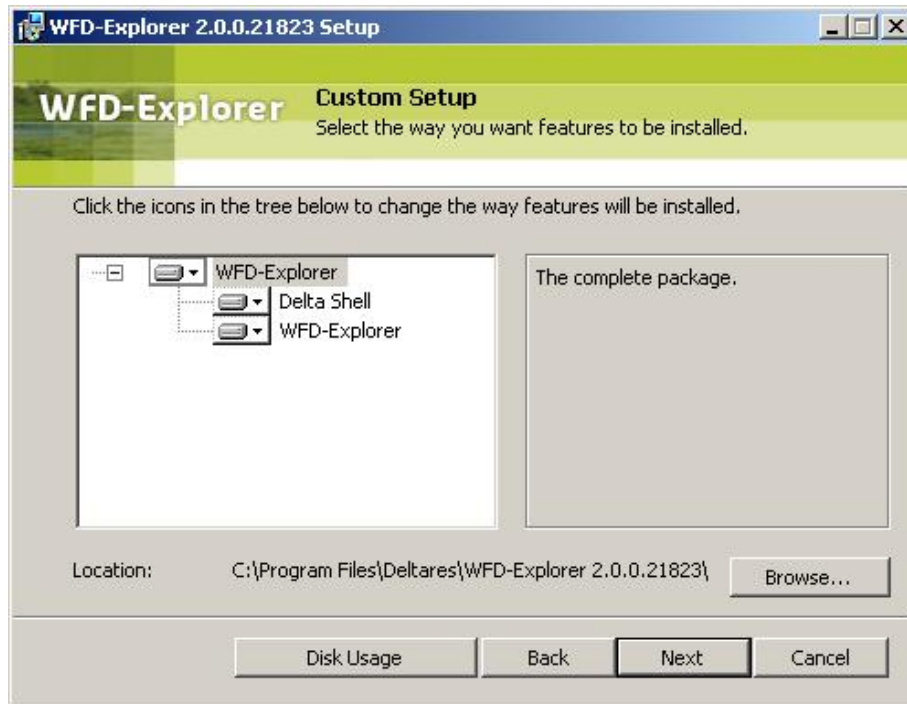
WFD-Explorer 2.0.0.21823 Setup

WFD-Explorer

Custom Setup
Select the way you want features to be installed.

Click the icons in the tree below to change the way features will be installed.

WFD-Explorer
Delta Shell
WFD-Explorer

The complete package.

Location: C:\Program Files\Deltares\WFD-Explorer 2.0.0.21823\

Browse...

Disk Usage

Back

Next

Cancel